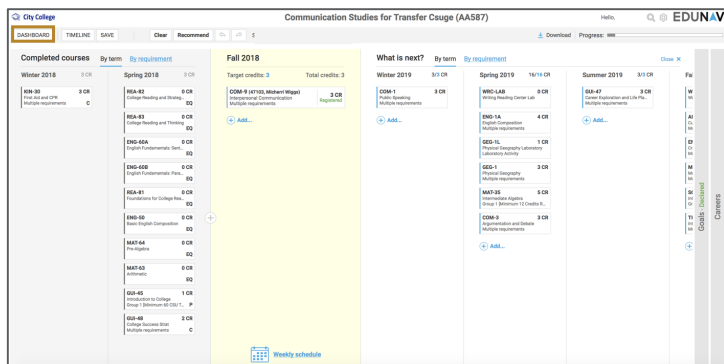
City College

Communication Studies for Transfer Csuge (AA587)

Hello,

EDUNAV

DASHBOARD TIMELINE SAVE Clear Recommend

Download Progress:

Completed courses By term By requirement

Winter 2018 3 CR

KIN-30 3 CR
First Aid and CPR
Multiple requirements C

Spring 2018 0 CR

REA-82 0 CR
College Reading and Strateg...
EQ

REA-83 0 CR
College Reading and Thinking
EQ

ENG-60A 0 CR
English Fundamentals: Sent...
EQ

ENG-60B 0 CR
English Fundamentals: Para...
EQ

REA-81 0 CR
Foundations for College Rea...
EQ

ENG-50 0 CR
Basic English Composition
EQ

MAT-64 0 CR
Pre-Algebra
EQ

MAT-63 0 CR
Arithmetic
EQ

GUI-45 1 CR
Introduction to College
Group 1 [Minimum 60 CSU T... P

GUI-48 2 CR
College Success Strat
Multiple requirements C

Fall 2018

Target credits: 3 Total credits: 3

COM-9 (47103, Michael Wiggs) 3 CR
Interpersonal Communication
Multiple requirements Registered

Add...

Weekly schedule

What is next? By term By requirement Close

Winter 2019 3/3 CR

COM-1 3 CR
Public Speaking
Multiple requirements

Add...

Spring 2019 16/16 CR

WRC-LAB 0 CR
Writing Reading Center Lab

ENG-1A 4 CR
English Composition
Multiple requirements

GEO-1L 1 CR
Physical Geography Laboratory
Laboratory Activity

GEO-1 3 CR
Physical Geography
Multiple requirements

MAT-35 5 CR
Intermediate Algebra
Group 1 [Minimum 12 Credits R...

COM-3 3 CR
Argumentation and Debate
Multiple requirements

Add...

Summer 2019 3/3 CR

GUI-47 3 CR
Career Exploration and Life Pla...
Multiple requirements

Add...

Fa

Goals Declared

Careers